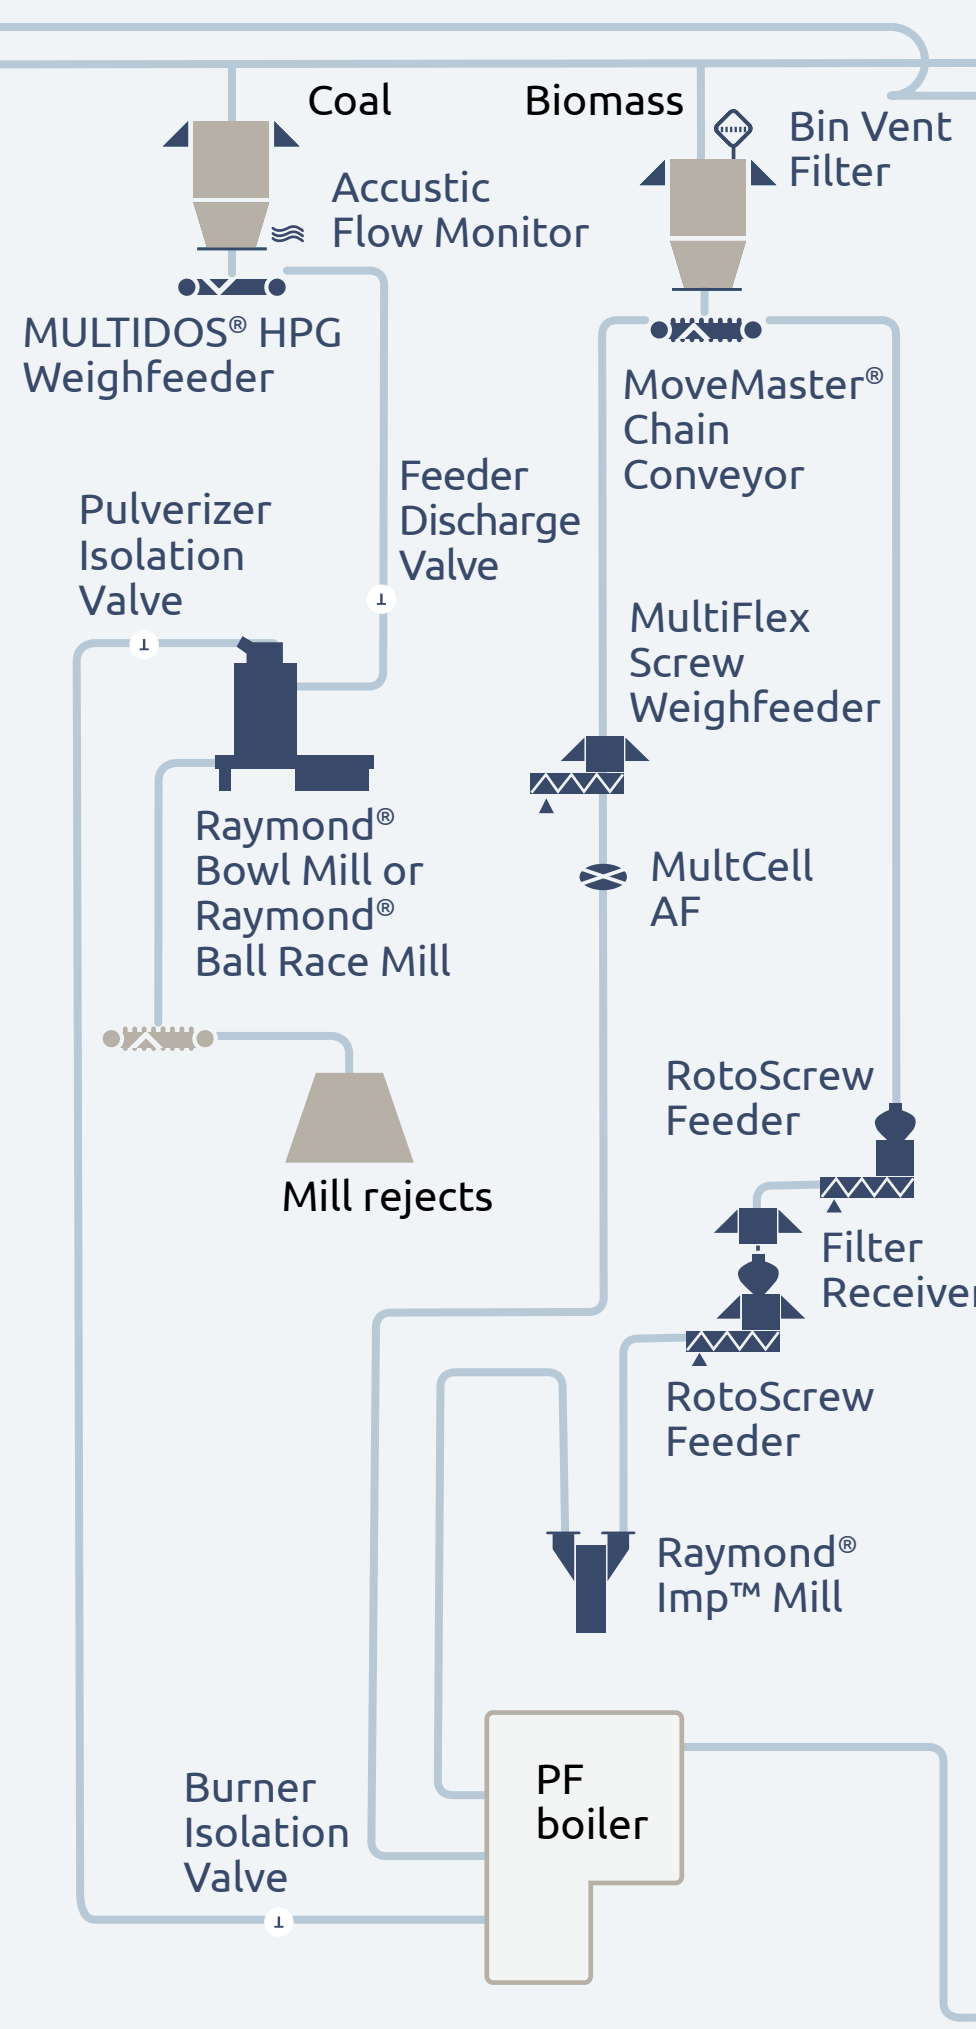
Coal

Biomass

Bin Vent Filter

Accustic Flow Monitor

MULTIDOS® HPG Weighfeeder

MoveMaster® Chain Conveyor

Feeder Discharge Valve

Pulverizer Isolation Valve

MultiFlex Screw Weighfeeder

Raymond® Bowl Mill or Raymond® Ball Race Mill

MultCell AF

RotoScrew Feeder

Mill rejects

Filter Receiver

RotoScrew Feeder

Raymond® Imp™ Mill

PF boiler

Burner Isolation Valve